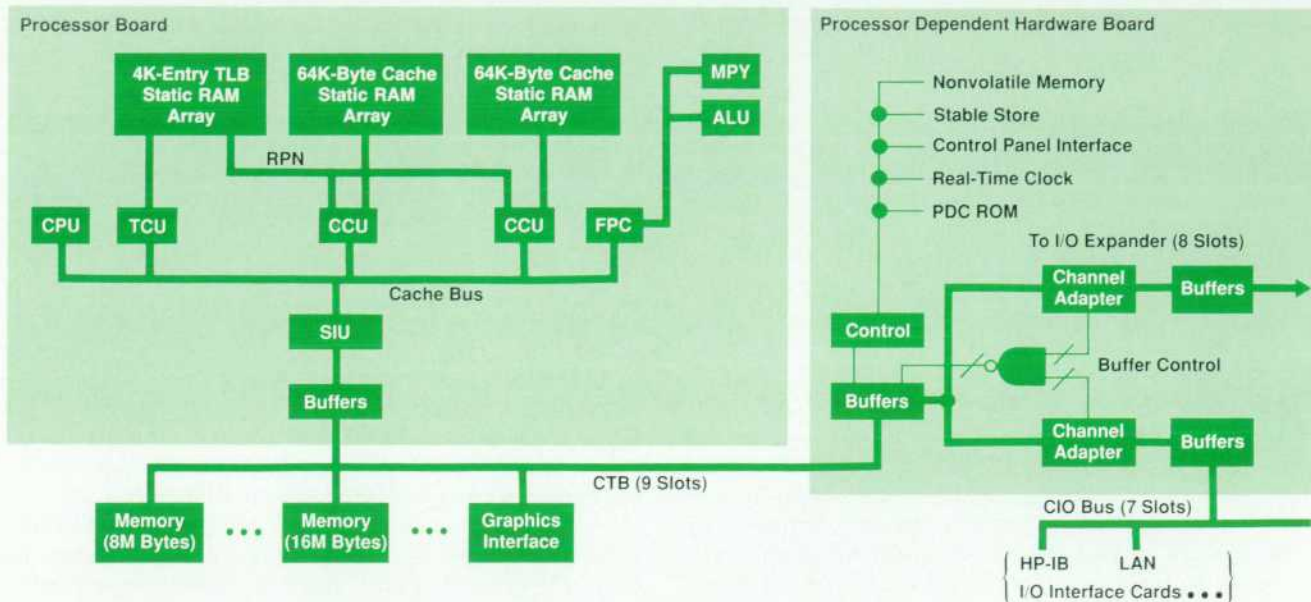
Processor Board

4K-Entry TLB Static RAM Array

64K-Byte Cache Static RAM Array

64K-Byte Cache Static RAM Array

MPY

ALU

RPN

CPU

TCU

CCU

CCU

FPC

Cache Bus

SIU

Buffers

Processor Dependent Hardware Board

Nonvolatile Memory

Stable Store

Control Panel Interface

Real-Time Clock

PDC ROM

To I/O Expander (8 Slots)

Channel Adapter

Buffers

Control

Buffer Control

Buffers

Channel Adapter

Buffers

CTB (9 Slots)

Memory (8M Bytes)

• • •

Memory (16M Bytes)

• • •

Graphics Interface

CIO Bus (7 Slots)

HP-IB

LAN

I/O Interface Cards • • •